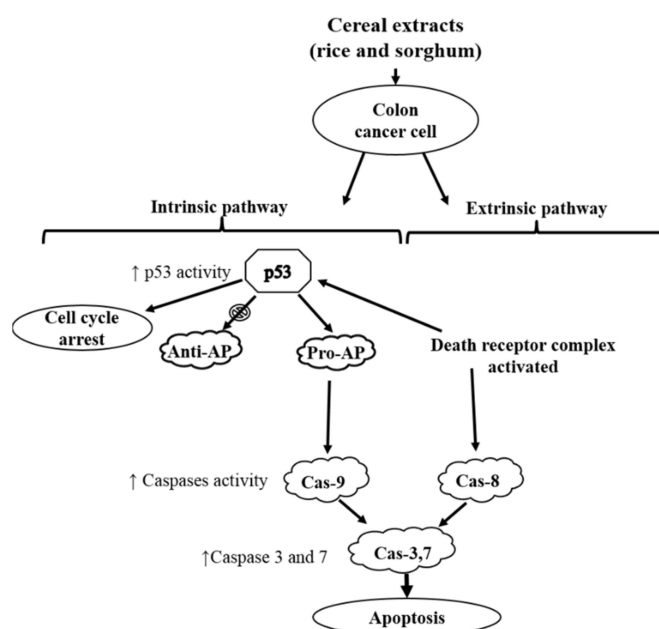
Cereal extracts
(rice and sorghum)

Colon
cancer cell

Intrinsic pathway

Extrinsic pathway

↑ p53 activity

p53

Cell cycle
arrest

Anti-AP

Pro-AP

Death receptor complex
activated

↑ Caspases activity

Cas-9

Cas-8

↑Caspase 3 and 7

Cas-3,7

Apoptosis